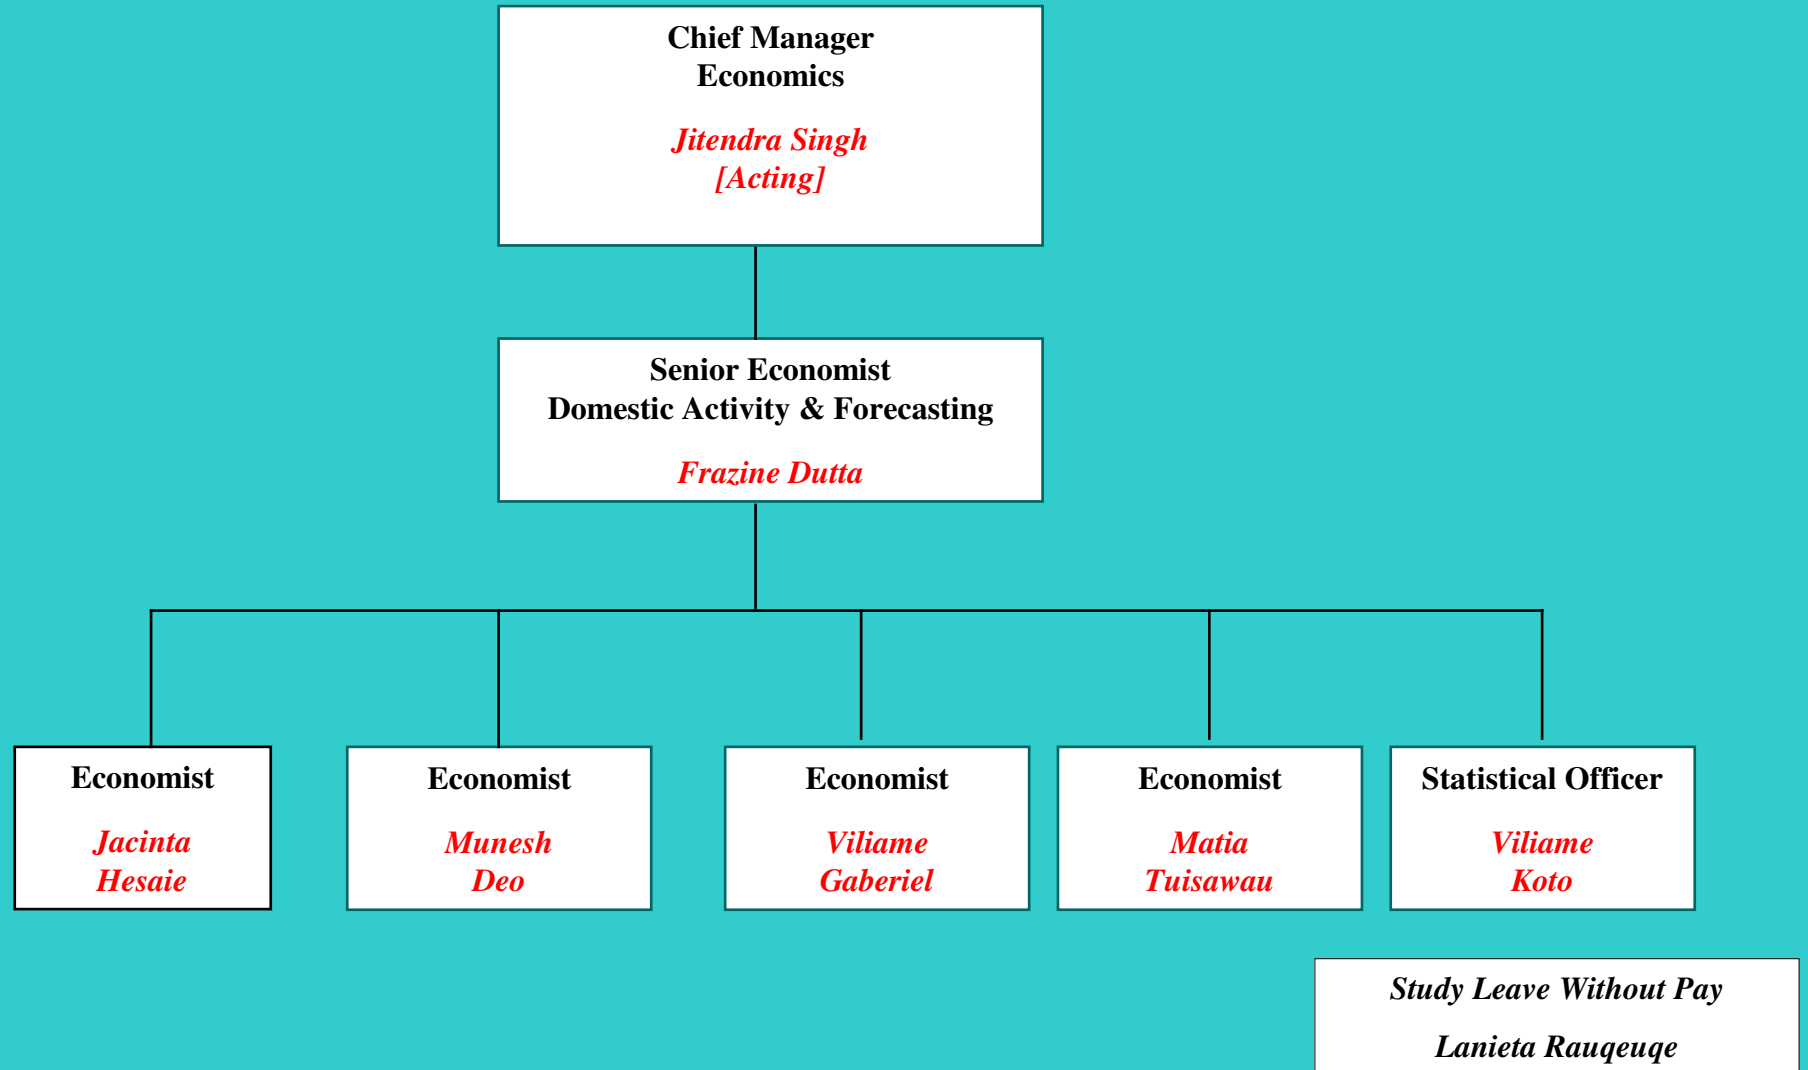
Chief Manager
Economics

Jitendra Singh
[Acting]

Senior Economist
Domestic Activity & Forecasting

Frazine Dutta

Economist

Jacinta
Hesaie

Economist

Munesh
Deo

Economist

Viliame
Gaberiel

Economist

Matia
Tuisawau

Statistical Officer

Viliame
Koto

Study Leave Without Pay

Lanieta Rauqeuqe